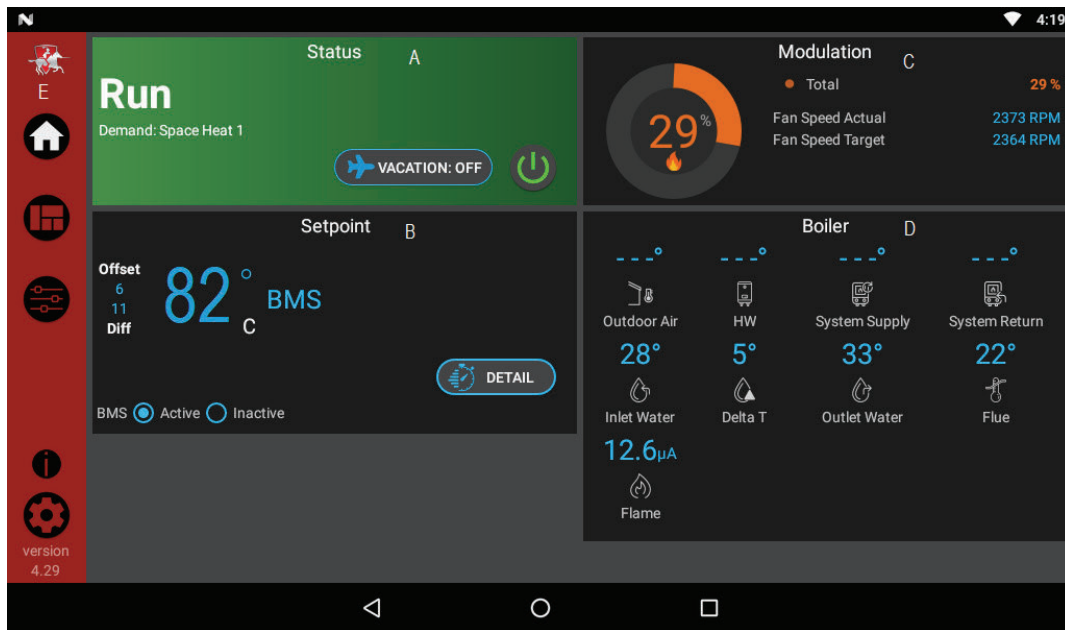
4:19

E

Status A

Run

Demand: Space Heat 1

VACATION: OFF

Modulation C

29%

Total 29 %

Fan Speed Actual 2373 RPM

Fan Speed Target 2364 RPM

Setpoint B

Offset
6
11
Diff

82 ° C BMS

DETAIL

BMS Active Inactive

Boiler D

- - -° - - -° - - -° - - -°

Outdoor Air HW System Supply System Return

28° 5° 33° 22°

Inlet Water Delta T Outlet Water Flue

12.6μA

Flame

version
4.29